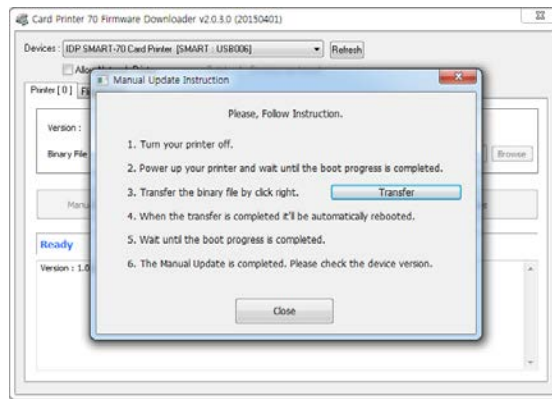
Card Printer 70 Firmware Downloader v2.0.3.0 (20150401)

Devices : IDP SMART-70 Card Printer [SMART : USB006]
Refresh

All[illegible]

Printer [ 0 ] Fi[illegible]

Version :

Binary File

Browse

Manu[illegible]

Ready

Version : 1.0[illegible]

Manual Update Instruction

Please, Follow Instruction.

1. Turn your printer off.

2. Power up your printer and wait until the boot progress is completed.

3. Transfer the binary file by click right.
Transfer

4. When the transfer is completed it'll be automatically rebooted.

5. Wait until the boot progress is completed.

6. The Manual Update is completed. Please check the device version.

Close